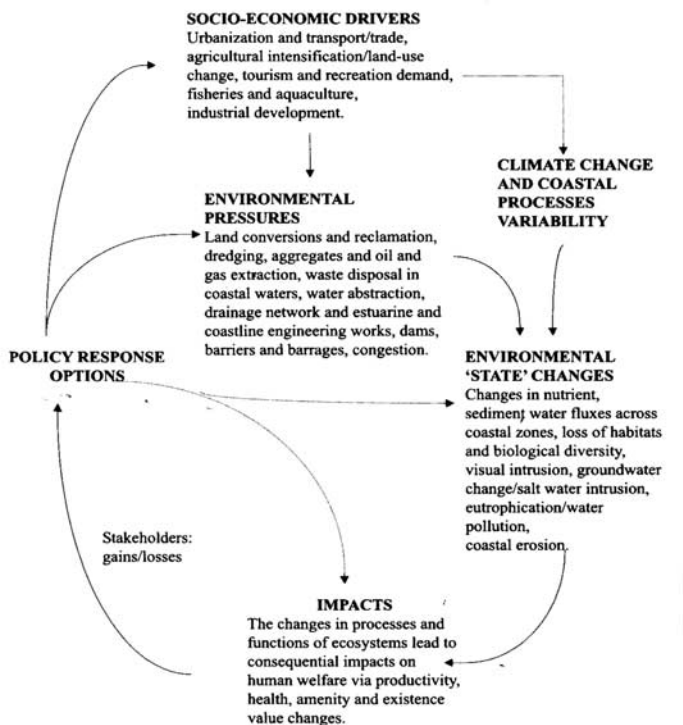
SOCIO-ECONOMIC DRIVERS
Urbanization and transport/trade, agricultural intensification/land-use change, tourism and recreation demand, fisheries and aquaculture, industrial development.

CLIMATE CHANGE AND COASTAL PROCESSES VARIABILITY

ENVIRONMENTAL PRESSURES
Land conversions and reclamation, dredging, aggregates and oil and gas extraction, waste disposal in coastal waters, water abstraction, drainage network and estuarine and coastline engineering works, dams, barriers and barrages, congestion.

POLICY RESPONSE OPTIONS

ENVIRONMENTAL 'STATE' CHANGES
Changes in nutrient, sediment water fluxes across coastal zones, loss of habitats and biological diversity, visual intrusion, groundwater change/salt water intrusion, eutrophication/water pollution, coastal erosion.

Stakeholders: gains/losses

IMPACTS
The changes in processes and functions of ecosystems lead to consequential impacts on human welfare via productivity, health, amenity and existence value changes.